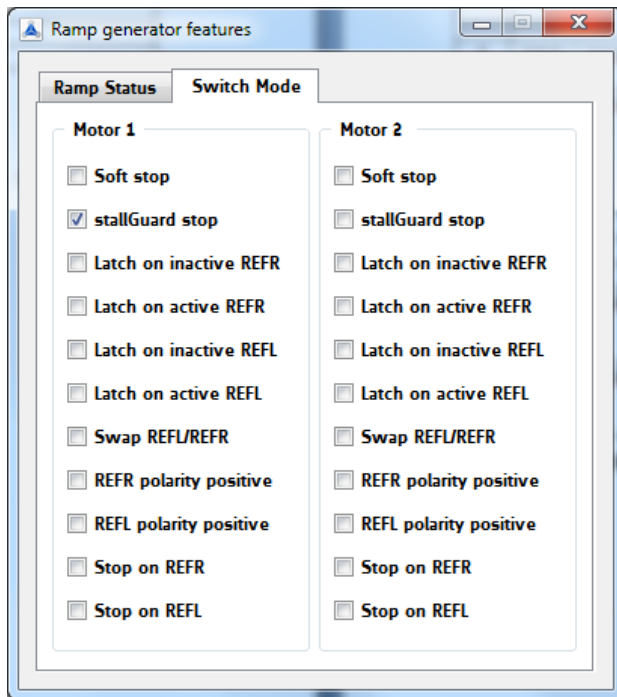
Ramp generator features

Ramp Status
Switch Mode

Motor 1

Soft stop
stallGuard stop
Latch on inactive REFR
Latch on active REFR
Latch on inactive REFL
Latch on active REFL
Swap REFL/REFR
REFR polarity positive
REFL polarity positive
Stop on REFR
Stop on REFL

Motor 2

Soft stop
stallGuard stop
Latch on inactive REFR
Latch on active REFR
Latch on inactive REFL
Latch on active REFL
Swap REFL/REFR
REFR polarity positive
REFL polarity positive
Stop on REFR
Stop on REFL